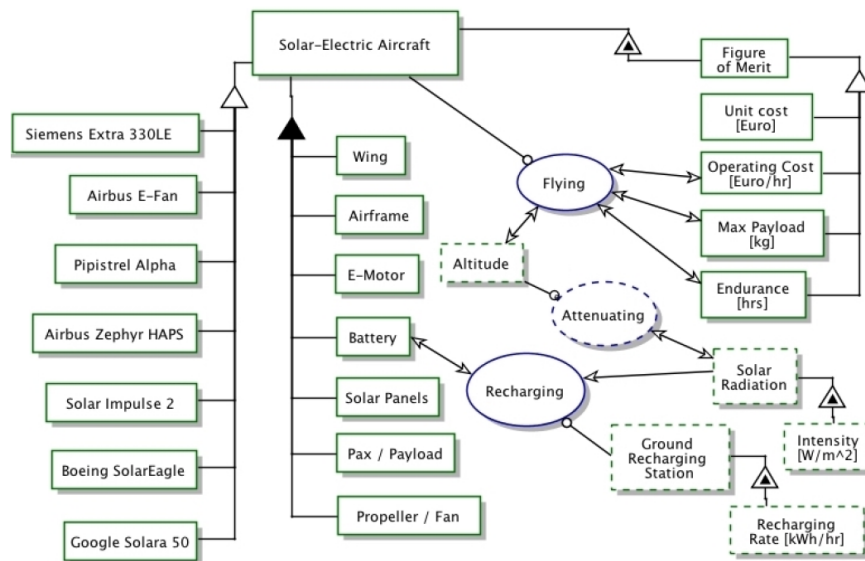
Solar-Electric Aircraft

Figure of Merit

Siemens Extra 330LE

Airbus E-Fan

Pipistrel Alpha

Airbus Zephyr HAPS

Solar Impulse 2

Boeing SolarEagle

Google Solara 50

Wing

Airframe

E-Motor

Battery

Solar Panels

Pax / Payload

Propeller / Fan

Flying

Altitude

Attenuating

Recharging

Unit cost [Euro]

Operating Cost [Euro/hr]

Max Payload [kg]

Endurance [hrs]

Solar Radiation

Intensity [W/m^2]

Ground Recharging Station

Recharging Rate [kWh/hr]